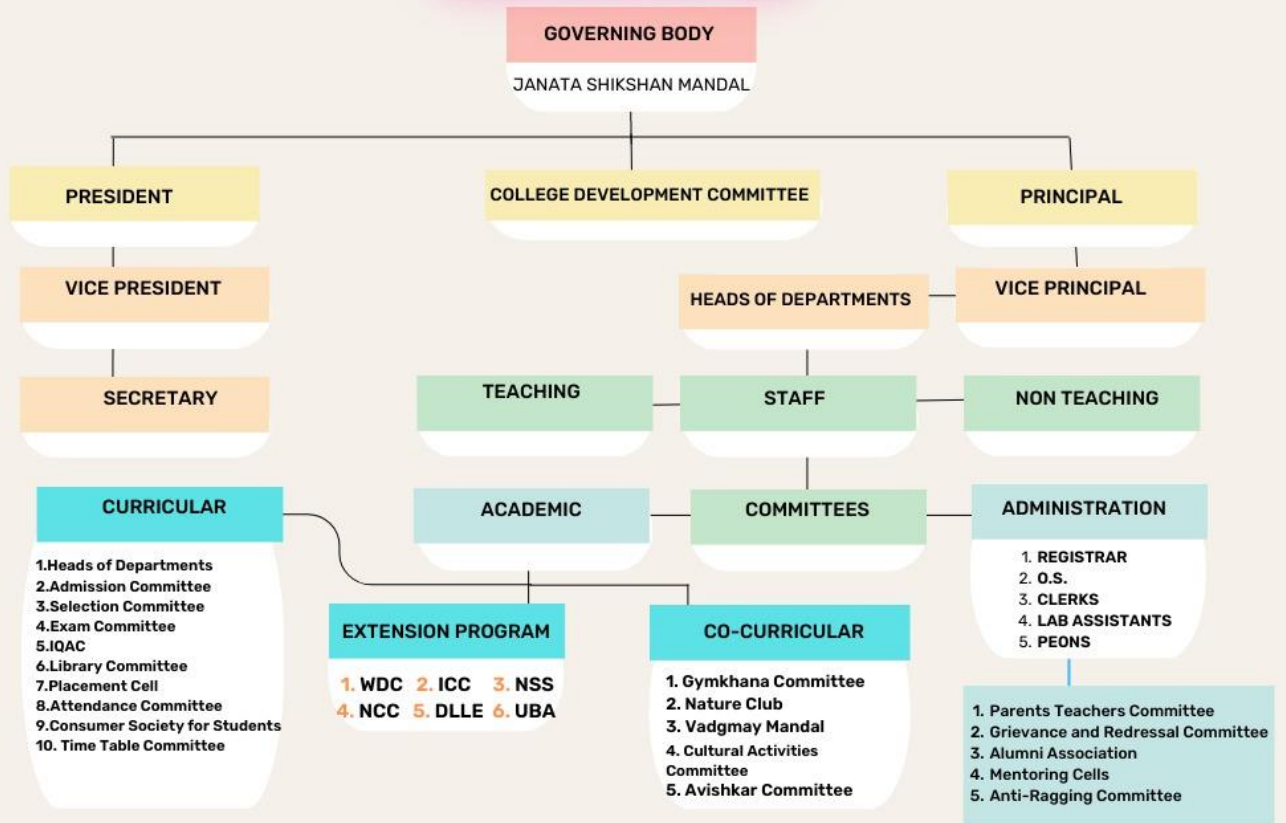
GOVERNING BODY
JANATA SHIKSHAN MANDAL

PRESIDENT

COLLEGE DEVELOPMENT COMMITTEE

PRINCIPAL

VICE PRESIDENT

HEADS OF DEPARTMENTS

VICE PRINCIPAL

SECRETARY

TEACHING

STAFF

NON TEACHING

CURRICULAR

ACADEMIC

COMMITTEES

ADMINISTRATION

1.Heads of Departments
2.Admission Committee
3.Selection Committee
4.Exam Committee
5.IQAC
6.Library Committee
7.Placement Cell
8.Attendance Committee
9.Consumer Society for Students
10. Time Table Committee

EXTENSION PROGRAM

1. WDC 2. ICC 3. NSS
4. NCC 5. DLLE 6. UBA

CO-CURRICULAR

1. Gymkhana Committee
2. Nature Club
3. Vadgmay Mandal
4. Cultural Activities Committee
5. Avishkar Committee

1. REGISTRAR
2. O.S.
3. CLERKS
4. LAB ASSISTANTS
5. PEONS

1. Parents Teachers Committee
2. Grievance and Redressal Committee
3. Alumni Association
4. Mentoring Cells
5. Anti-Ragging Committee